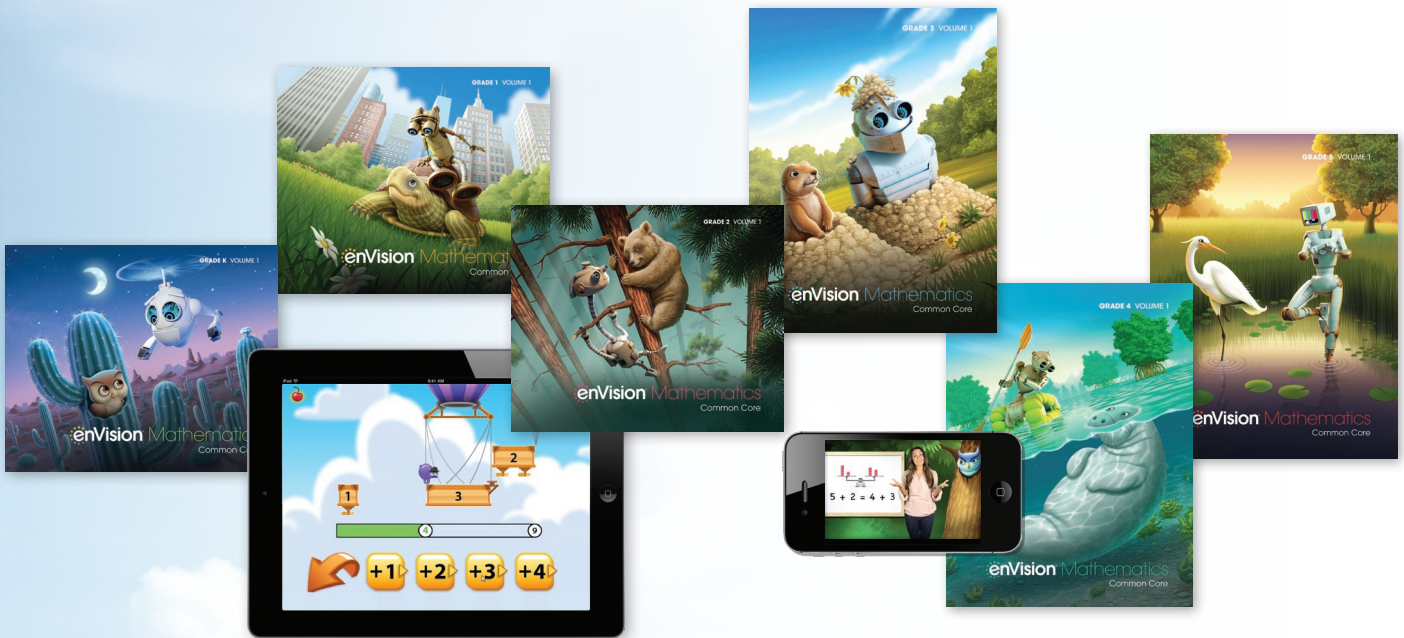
GRADE 1 VOLUME 1

enVision Mathematics

Common

GRADE 3 VOLUME 1

enVision Mathematics

Common Core

GRADE 2 VOLUME 1

enVision Mathematics

Common Core

GRADE 5 VOLUME 1

enVision Mathematics

Common Core

GRADE K VOLUME 1

enVision Mathematics

Common Co

iPad

9:41 AM

2

1

3

4

9

+1

+2

+3

+4

$5 + 2 = 4 + 3$

GRADE 4 VOLUME 1

enVision Mathematics

Common Core